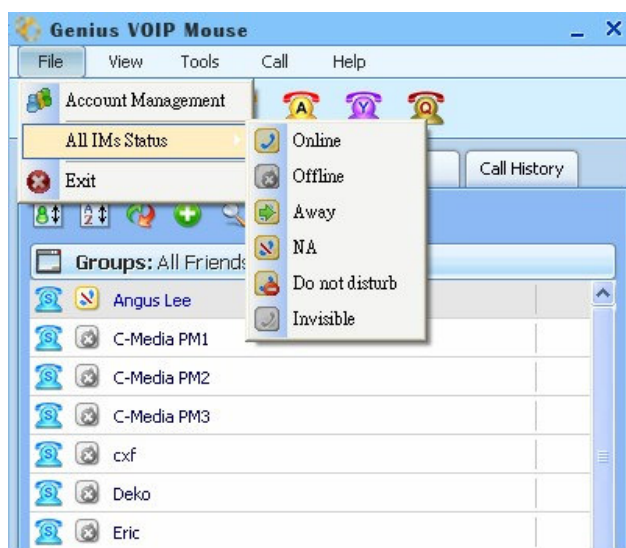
Genius VOIP Mouse

File View Tools Call Help

Account Management
All IMs Status
Exit

Online
Offline
Away
NA
Do not disturb
Invisible

Call History

Groups: All Friends

Angus Lee
C-Media PM1
C-Media PM2
C-Media PM3
cxf
Deko
Eric